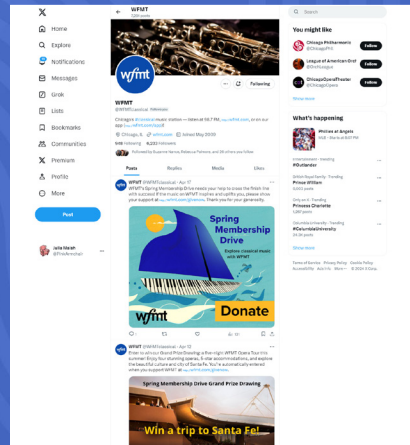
Home
Explore
Notifications
Messages
Grok
Lists
Bookmarks
Communities
Premium
Profile
More
Post

Isla Marsh
@IslaAnnMarsh

WFMT
5,595 posts

wfmt

Following

WFMT
@WFMTclassical Follows you

Chicago's classical music station — listen at 98.7 FM, wfmt.com, or on our app

Chicago, IL wfmt.com Joined May 2009

566 Following 8,233 Followers

Followed by Suzanne Narvaez, Rebecca Fontana, and 38 others you follow

Posts Replies Media Likes

WFMT @WFMTclassical · Apr 17
WFMT's Spring Membership Drive raises your help to create the finish line with success! If the music on WFMT inspires and uplifts you, please show your support at wfmt.com/donate. Thank you for your generosity.

Spring Membership Drive
Explore classical music with WFMT
wfmt
Donate

WFMT @WFMTclassical · Apr 17
Enter to win our Grand Prize Drawing: a trip to Santa Fe! Win a trip to Santa Fe this summer. Enjoy four stunning operas, 5-star accommodations, and explore the beautiful culture and city of Santa Fe. You're automatically entered when you support WFMT at wfmt.com/donate.

Spring Membership Drive Grand Prize Drawing
Win a trip to Santa Fe!

Search

You might like
Chicago Philharmonic @ChicagoPhil Follow
League of American Orch @OrchLeague Follow
ChicagoOperaTheater @ChicagoOpera Follow
Show more

What's happening
Wolves at Angels
MLB · Started at 9:07 PM

Entertainment · Trending
#Outlander

British Royal Family · Trending
Prince William
5,600 posts

Only on X · Trending
Princess Charlotte
1,281 posts

Columbia University · Trending
#ColumbiaUniversity
24.3K posts

Show more

Terms of Service Privacy Policy Cookie Policy Accessibility Ads info More © 2024 X Corp.